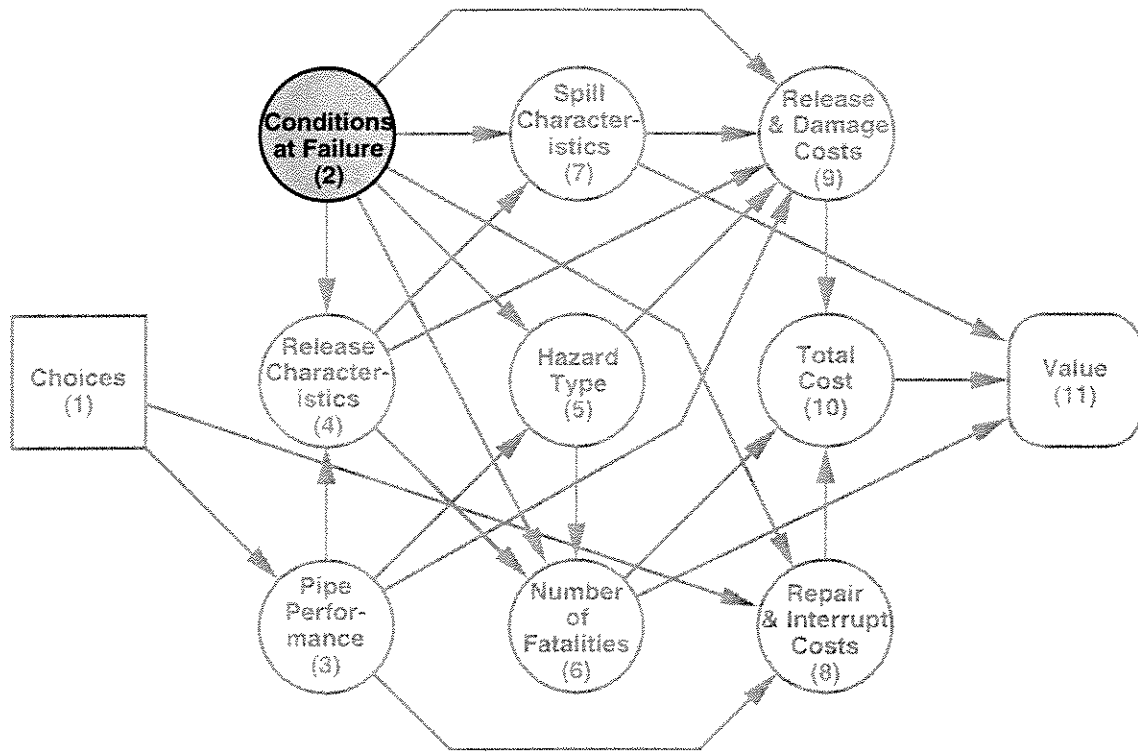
Conditions at Failure (2)

Spill Characteristics (7)

Release & Damage Costs (9)

Choices (1)

Release Characteristics (4)

Hazard Type (5)

Total Cost (10)

Value (11)

Pipe Performance (3)

Number of Fatalities (6)

Repair & Interrupt Costs (8)